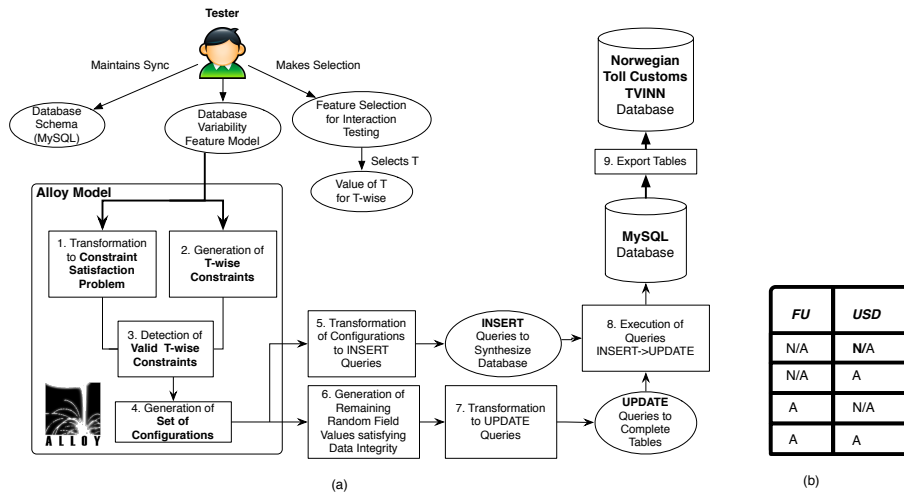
Tester

Maintains Sync

Makes Selection

Database Schema (MySQL)

Database Variability Feature Model

Feature Selection for Interaction Testing

Selects T

Value of T for T-wise

Alloy Model

1. Transformation to Constraint Satisfaction Problem

2. Generation of T-wise Constraints

3. Detection of Valid T-wise Constraints

4. Generation of Set of Configurations

ALLOY

5. Transformation of Configurations to INSERT Queries

INSERT Queries to Synthesize Database

6. Generation of Remaining Random Field Values satisfying Data Integrity

7. Transformation to UPDATE Queries

UPDATE Queries to Complete Tables

8. Execution of Queries INSERT->UPDATE

MySQL Database

9. Export Tables

Norwegian Toll Customs TVINN Database

(a)

| FU | USD |
|---|---|
| N/A | N/A |
| N/A | A |
| A | N/A |
| A | A |

(b)